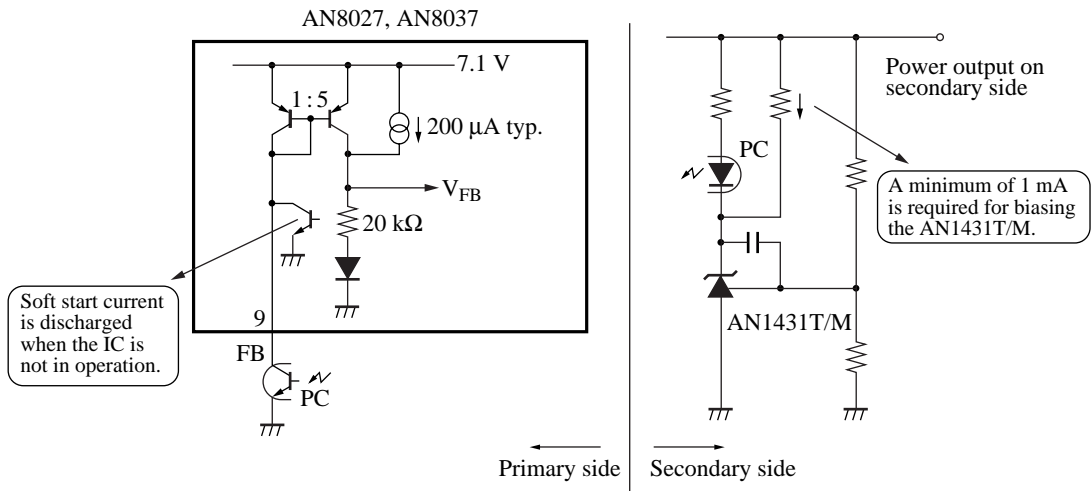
AN8027, AN8037

7.1 V

1 : 5

200 μA typ.

$V_{FB}$

20 kΩ

9

FB

PC

Soft start current is discharged when the IC is not in operation.

Power output on secondary side

PC

A minimum of 1 mA is required for biasing the AN1431T/M.

AN1431T/M

Primary side

Secondary side